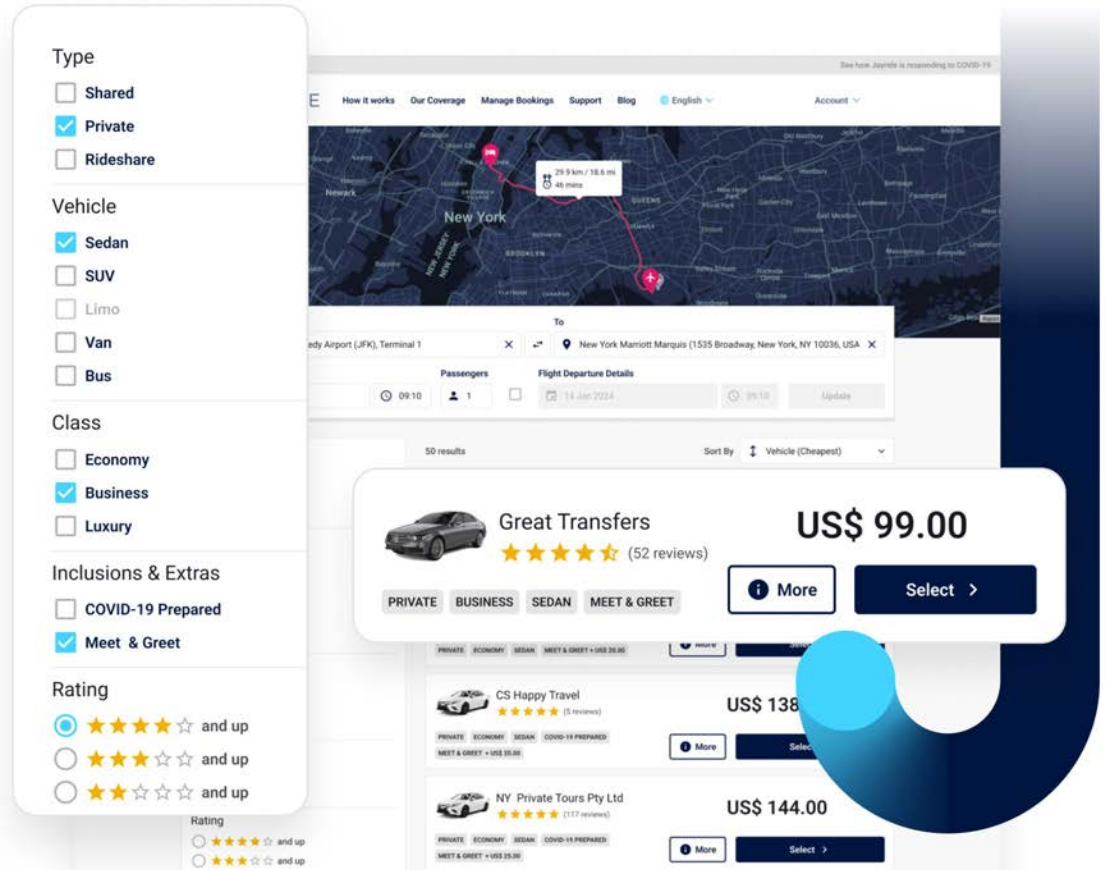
Type
Shared
Private
Rideshare

Vehicle
Sedan
SUV
Limo
Van
Bus

Class
Economy
Business
Luxury

Inclusions & Extras
COVID-19 Prepared
Meet & Greet

Rating
and up
and up
and up

See how Jayride is responding to COVID-19

How it works  Our Coverage  Manage Bookings  Support  Blog  English  Account

29.9 km / 18.6 mi
46 mins
New York
Newark
QUEENS
BROOKLYN
NEW JERSEY
NEW YORK

To
edy Airport (JFK), Terminal 1
New York Marriott Marquis (1535 Broadway, New York, NY 10036, USA
Passengers
Flight Departure Details
09:10
1
14 Jan 2024
09:10
Update

50 results
Sort By  Vehicle (Cheapest)

Great Transfers
(52 reviews)
US$ 99.00
PRIVATE  BUSINESS  SEDAN  MEET & GREET
More
Select

PRIVATE  ECONOMY  SEDAN  MEET & GREET + US$ 25.00
More

CS Happy Travel
(5 reviews)
US$ 138
PRIVATE  ECONOMY  SEDAN  COVID-19 PREPARED
MEET & GREET + US$ 25.00
More
Selec

NY Private Tours Pty Ltd
(117 reviews)
US$ 144.00
PRIVATE  ECONOMY  SEDAN  COVID-19 PREPARED
MEET & GREET + US$ 25.00
More
Select

Rating
and up
and up